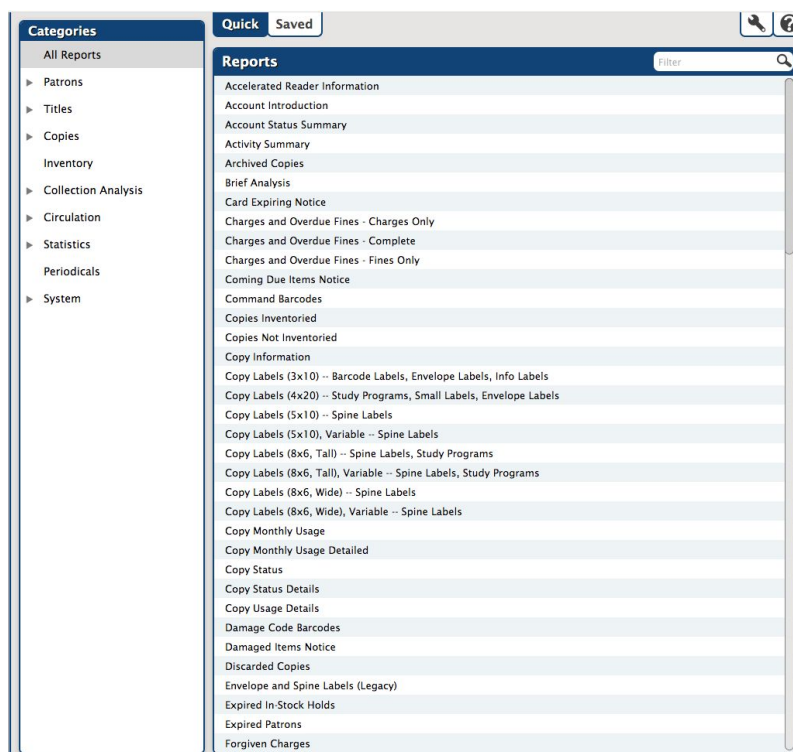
Categories
All Reports
▶ Patrons
▶ Titles
▶ Copies
Inventory
▶ Collection Analysis
▶ Circulation
▶ Statistics
Periodicals
▶ System

Quick Saved

Reports
Filter

Accelerated Reader Information
Account Introduction
Account Status Summary
Activity Summary
Archived Copies
Brief Analysis
Card Expiring Notice
Charges and Overdue Fines - Charges Only
Charges and Overdue Fines - Complete
Charges and Overdue Fines - Fines Only
Coming Due Items Notice
Command Barcodes
Copies Inventoried
Copies Not Inventoried
Copy Information
Copy Labels (3x10) -- Barcode Labels, Envelope Labels, Info Labels
Copy Labels (4x20) -- Study Programs, Small Labels, Envelope Labels
Copy Labels (5x10) -- Spine Labels
Copy Labels (5x10), Variable -- Spine Labels
Copy Labels (8x6, Tall) -- Spine Labels, Study Programs
Copy Labels (8x6, Tall), Variable -- Spine Labels, Study Programs
Copy Labels (8x6, Wide) -- Spine Labels
Copy Labels (8x6, Wide), Variable -- Spine Labels
Copy Monthly Usage
Copy Monthly Usage Detailed
Copy Status
Copy Status Details
Copy Usage Details
Damage Code Barcodes
Damaged Items Notice
Discarded Copies
Envelope and Spine Labels (Legacy)
Expired In-Stock Holds
Expired Patrons
Forgiven Charges